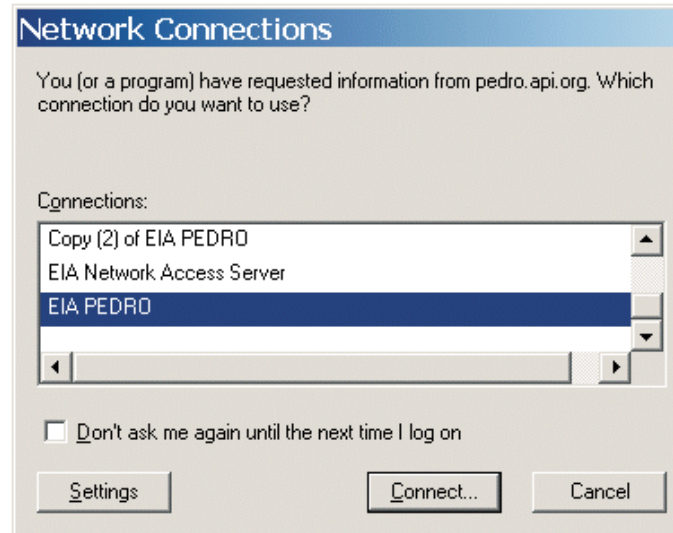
Network Connections

You (or a program) have requested information from pedro.api.org. Which connection do you want to use?

Connections:

Copy (2) of EIA PEDRO
EIA Network Access Server
EIA PEDRO

Don't ask me again until the next time I log on

Settings

Connect...

Cancel